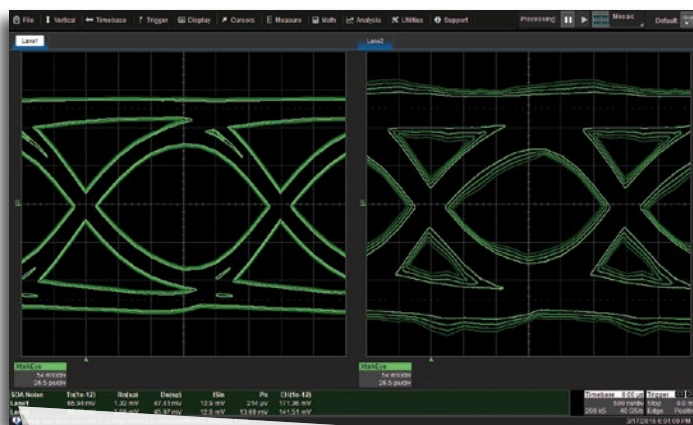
File | Vertical | Timebase | Trigger | Display | Cursors | Measure | Math | Analysis | Utilities | Support

Processing: Mosaic Default

Lane1

Lane2

XtalkEye
54 mV/div
24.5 ps/div

XtalkEye
54 mV/div
24.5 ps/div

SDA Noise | Tj(1e-12) | Rn(sd) | Dn(sp) | ISIn | Pn | Dj(1e-12)
Lane1 | 66.94 mV | 1.32 mV | 47.41 mV | 12.9 mV | 214 µV | 171.36 mV
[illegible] | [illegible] | 2.06 mV | 45.97 mV | 12.9 mV | 13.69 mV | 141.51 mV

Timebase 0.00 µs | Trigger
500 ns/div | Stop
200 kS | 40 GS/s | Edge | Positive

3/17/2015 6:01:09 PM